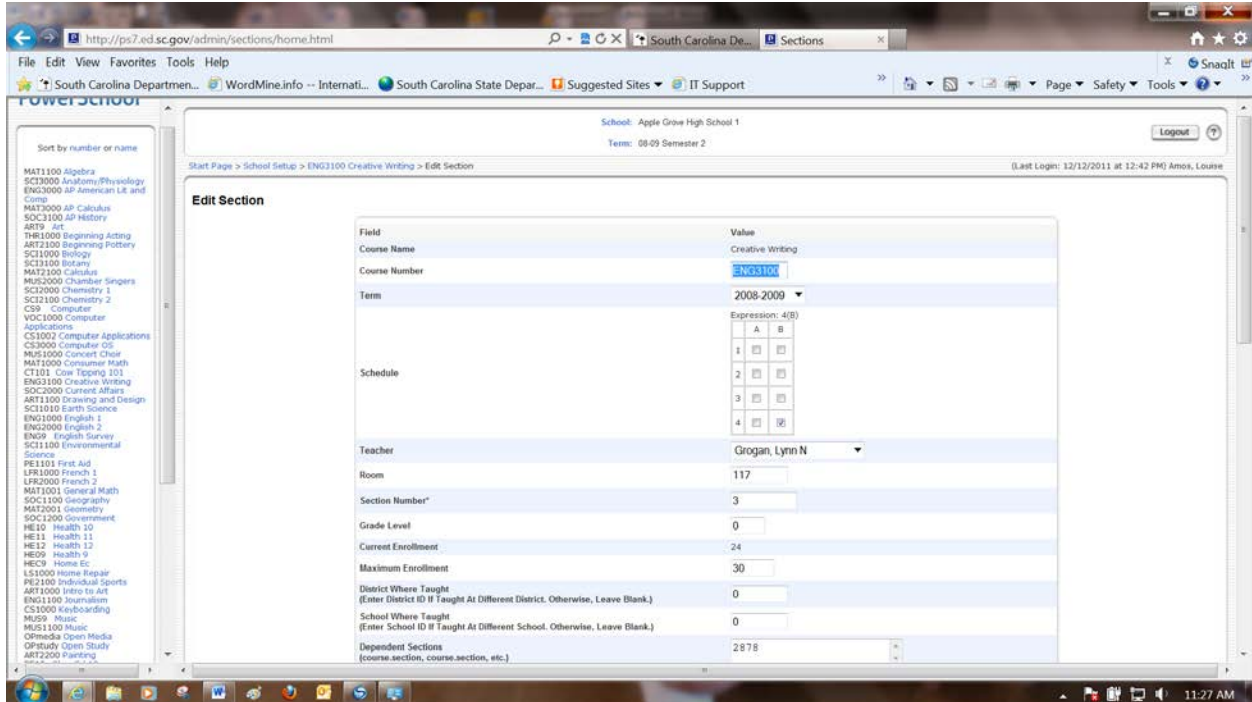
http://ps7.ed.sc.gov/admin/sections/home.html

South Carolina De... | Sections

File Edit View Favorites Tools Help

Snagit

South Carolina Departmen... | WordMine.info -- Internati... | South Carolina State Depar... | Suggested Sites ▾ | IT Support

Page ▾ Safety ▾ Tools ▾

PowerSchool

Sort by number or name

MAT1100 Algebra
SCI3000 Anatomy/Physiology
ENG3000 AP American Lit and Comp
MAT3000 AP Calculus
SOC3100 AP History
ART9 Art
THR1000 Beginning Acting
ART2100 Beginning Pottery
SCI1000 Biology
SCI3100 Botany
MAT2100 Calculus
MUS2000 Chamber Singers
SCI2000 Chemistry 1
SCI2100 Chemistry 2
CS9 Computer
VOC1000 Computer Applications
CS1002 Computer Applications
CS3000 Computer OS
MUS1000 Concert Choir
MAT1000 Consumer Math
CT101 Cow Tipping 101
ENG3100 Creative Writing
SOC2000 Current Affairs
ART1100 Drawing and Design
SCI1010 Earth Science
ENG1000 English 1
ENG2000 English 2
ENG9 English Survey
SCI1100 Environmental Science
PE1101 First Aid
LFR1000 French 1
LFR2000 French 2
MAT1001 General Math
SOC1100 Geography
MAT2001 Geometry
SOC1200 Government
HE10 Health 10
HE11 Health 11
HE12 Health 12
HE09 Health 9
HEC9 Home Ec
LS1000 Home Repair
PE2100 Individual Sports
ART1000 Intro to Art
ENG1100 Journalism
CS1000 Keyboarding
MUS9 Music
MUS1100 Music
OPmedia Open Media
OPstudy Open Study
ART2200 Painting

School: Apple Grove High School 1
Term: 08-09 Semester 2

Logout

Start Page > School Setup > ENG3100 Creative Writing > Edit Section

(Last Login: 12/12/2011 at 12:42 PM) Amos, Louise

Edit Section

| Field | Value |
|---|---|
| Course Name | Creative Writing |
| Course Number | ENG3100 |
| Term | 2008-2009 |
| Schedule | Expression: 4(B) A B 1 2 3 4 |
| Teacher | Grogan, Lynn N |
| Room | 117 |
| Section Number* | 3 |
| Grade Level | 0 |
| Current Enrollment | 24 |
| Maximum Enrollment | 30 |
| District Where Taught (Enter District ID If Taught At Different District. Otherwise, Leave Blank.) | 0 |
| School Where Taught (Enter School ID If Taught At Different School. Otherwise, Leave Blank.) | 0 |
| Dependent Sections (course.section, course.section, etc.) | 2878 |

11:27 AM